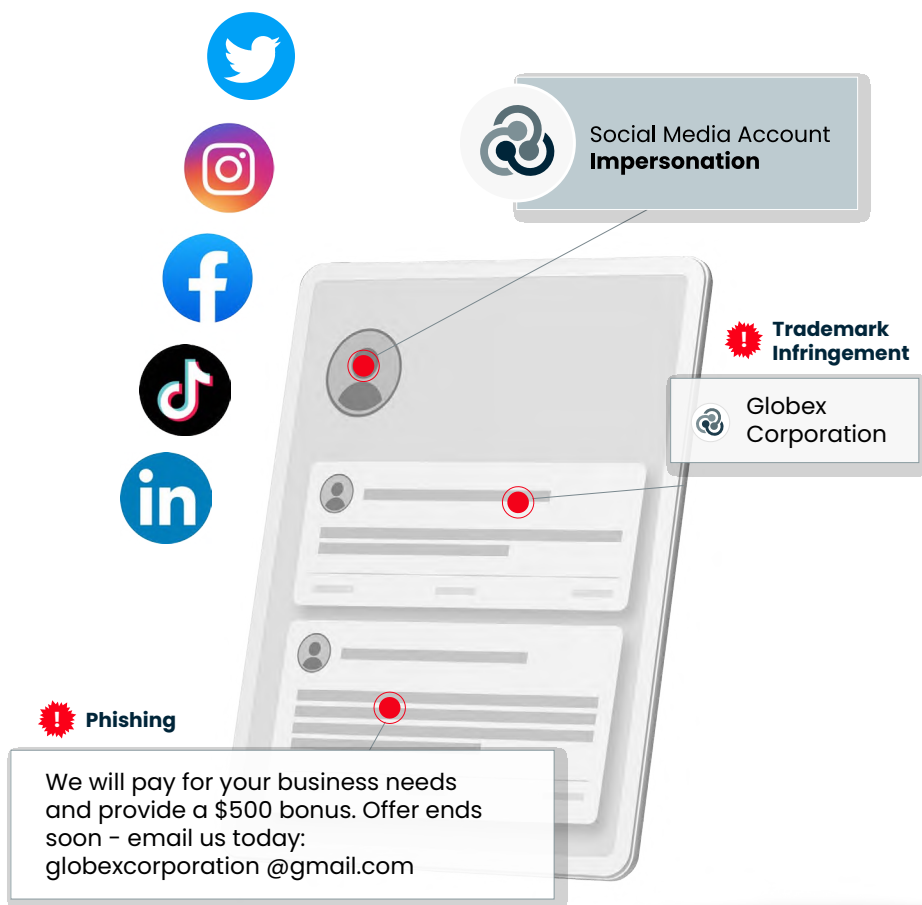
Social Media Account
**Impersonation**

!
Trademark Infringement

Globex Corporation

!
Phishing

We will pay for your business needs and provide a $500 bonus. Offer ends soon - email us today: globexcorporation @gmail.com